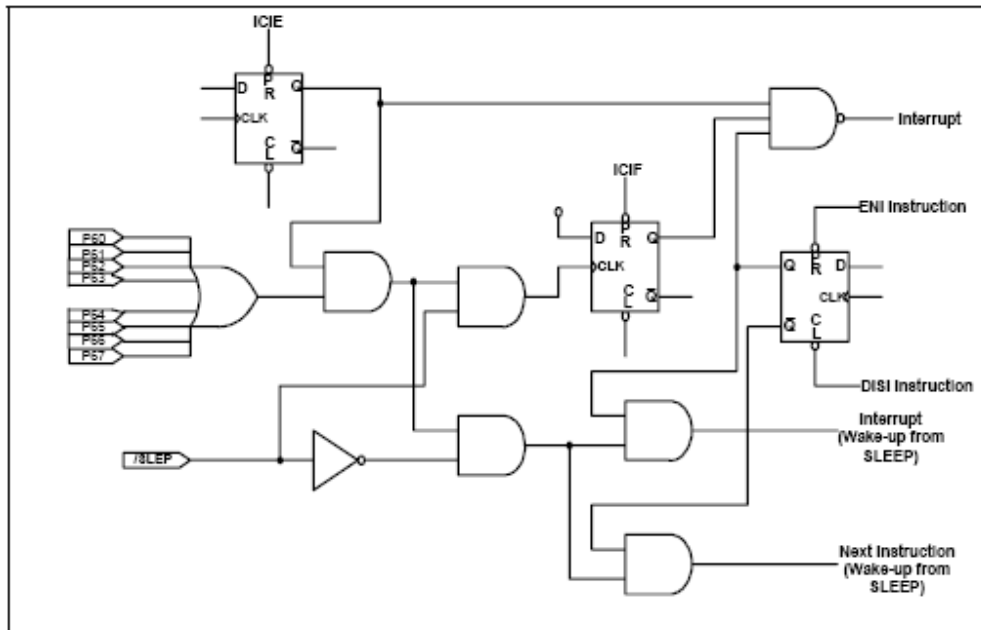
ICIE

D
P
R
Q
CLK
$\overline{Q}$
C
L

Interrupt

ICIF

0
D
P
R
Q
CLK
$\overline{Q}$
C
L

ENI Instruction

Q
P
R
D
CLK
$\overline{Q}$
C
L

DISI Instruction

P60
P61
P62
P63
P64
P65
P66
P67

/SLEP

Interrupt (Wake-up from SLEEP)

Next Instruction (Wake-up from SLEEP)